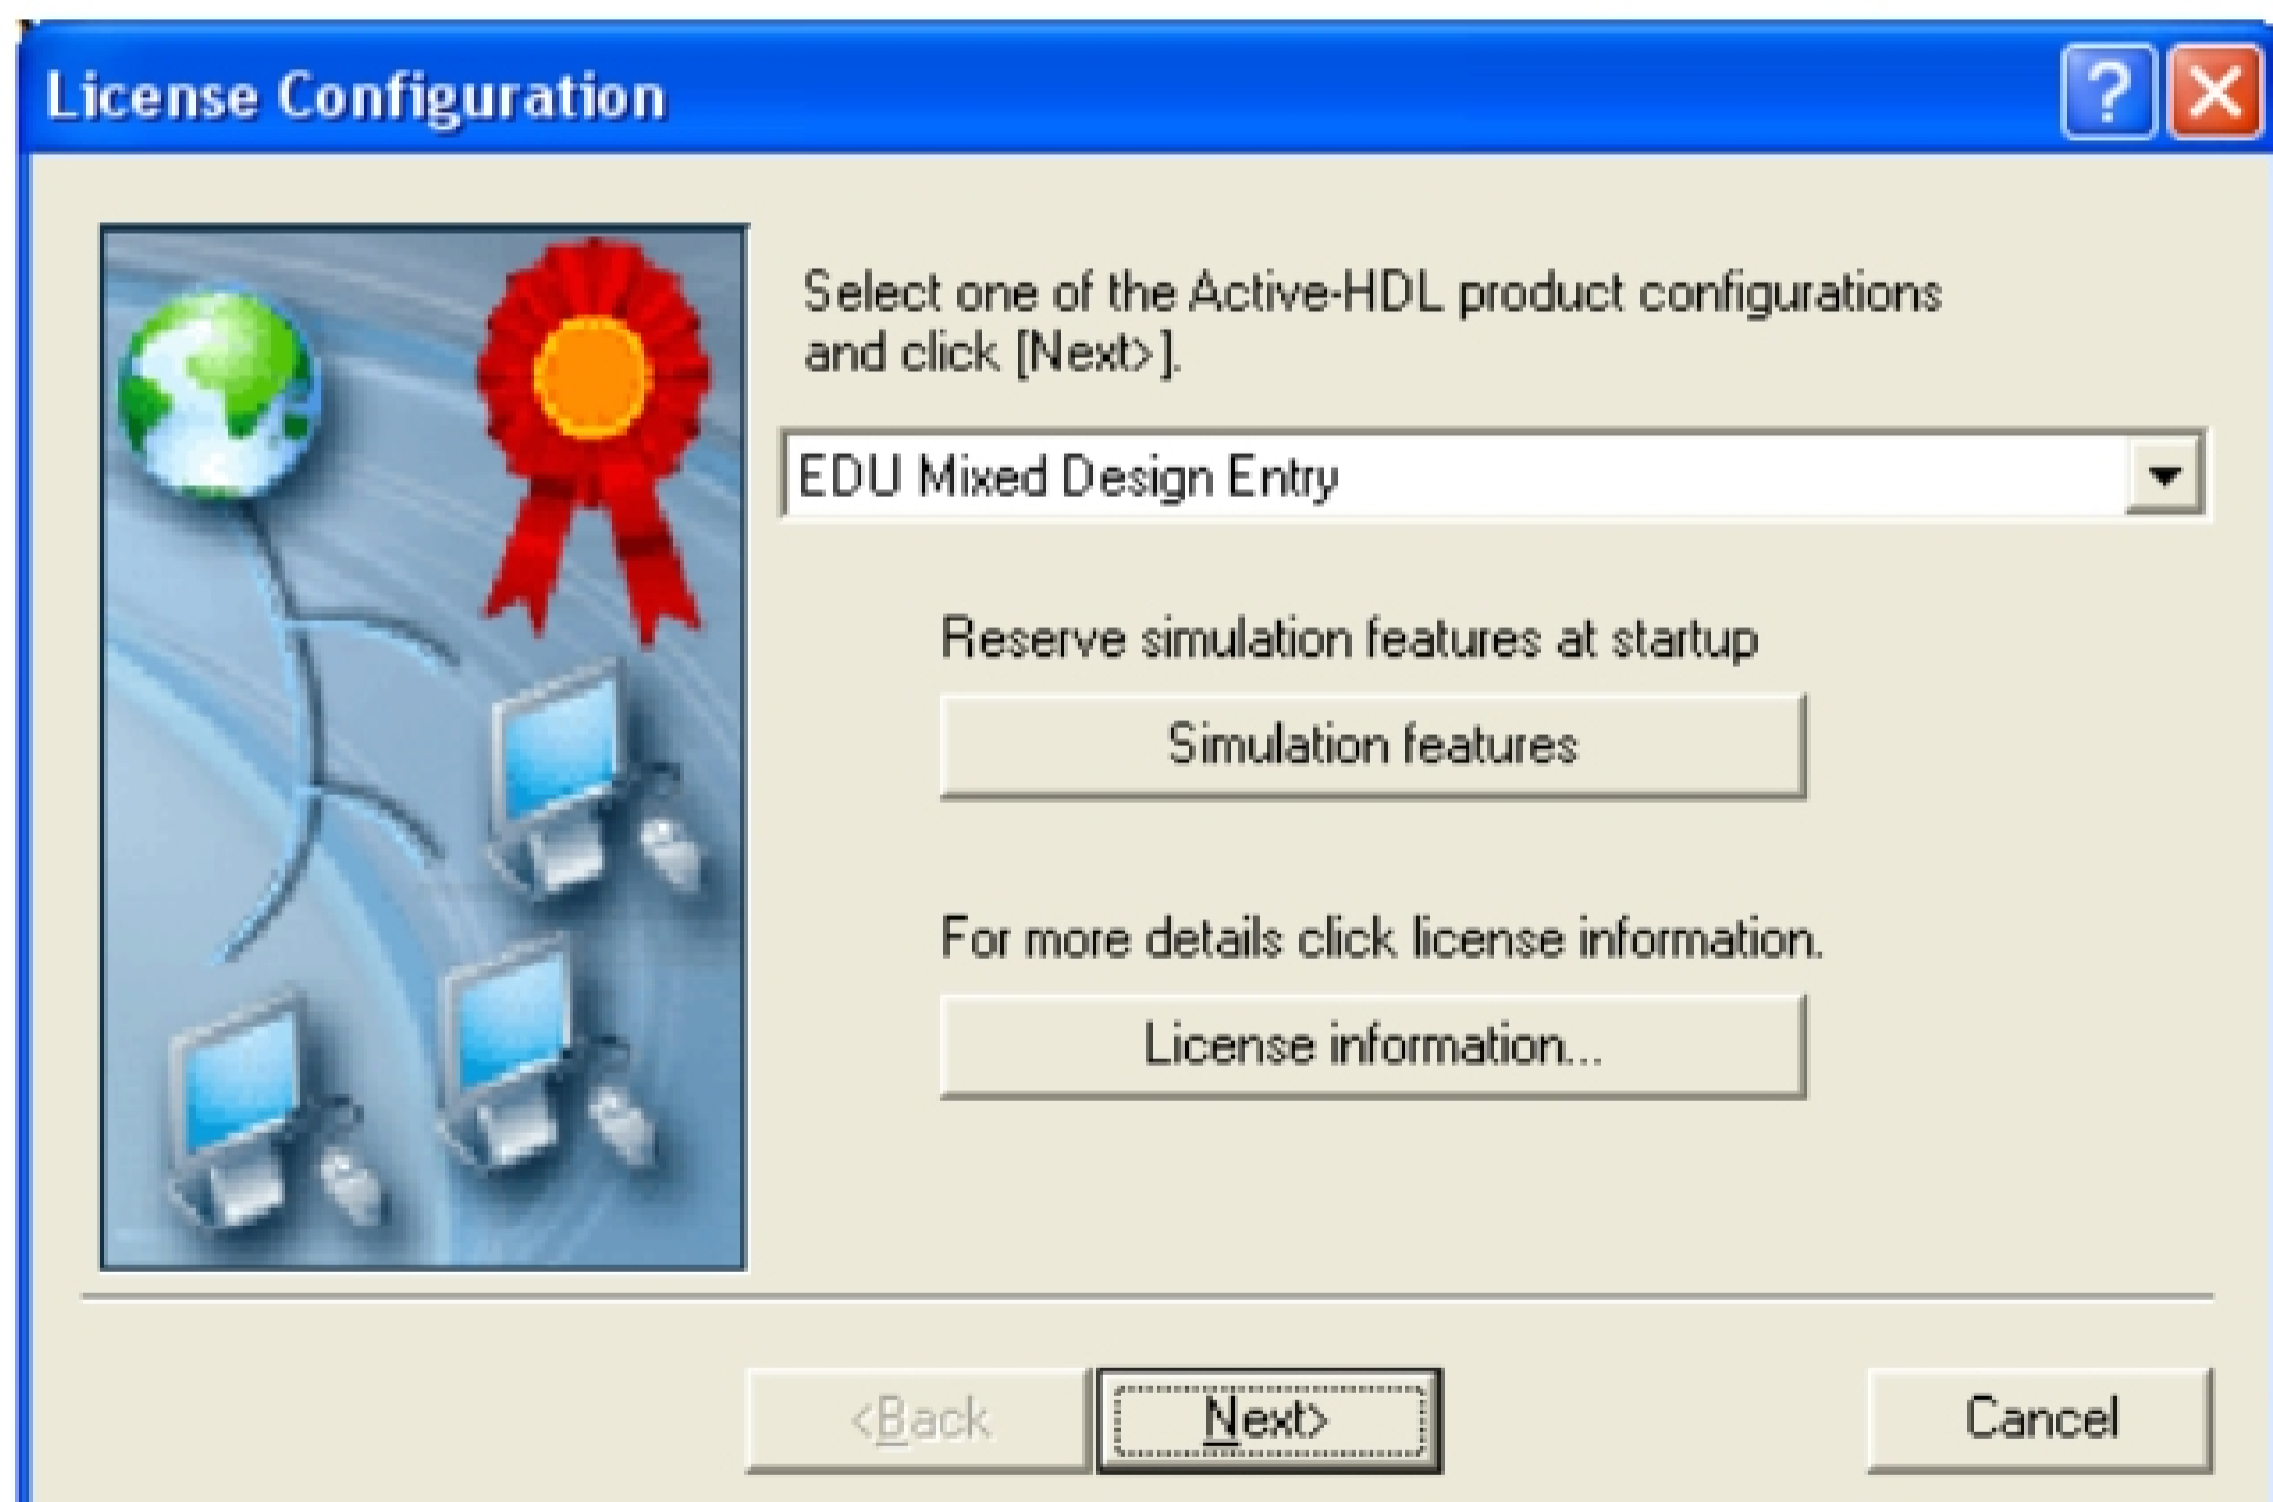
License Configuration

Select one of the Active-HDL product configurations and click [Next>].

EDU Mixed Design Entry

Reserve simulation features at startup

Simulation features

For more details click license information.

License information...

<Back

Next>

Cancel